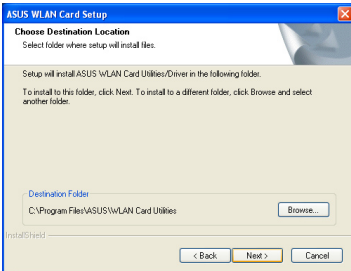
ASUS WLAN Card Setup

Choose Destination Location

Select folder where setup will install files.

Setup will install ASUS WLAN Card Utilities/Driver in the following folder.

To install to this folder, click Next. To install to a different folder, click Browse and select another folder.

Destination Folder

C:\Program Files\ASUS\WLAN Card Utilities

Browse...

InstallShield

< Back

Next >

Cancel